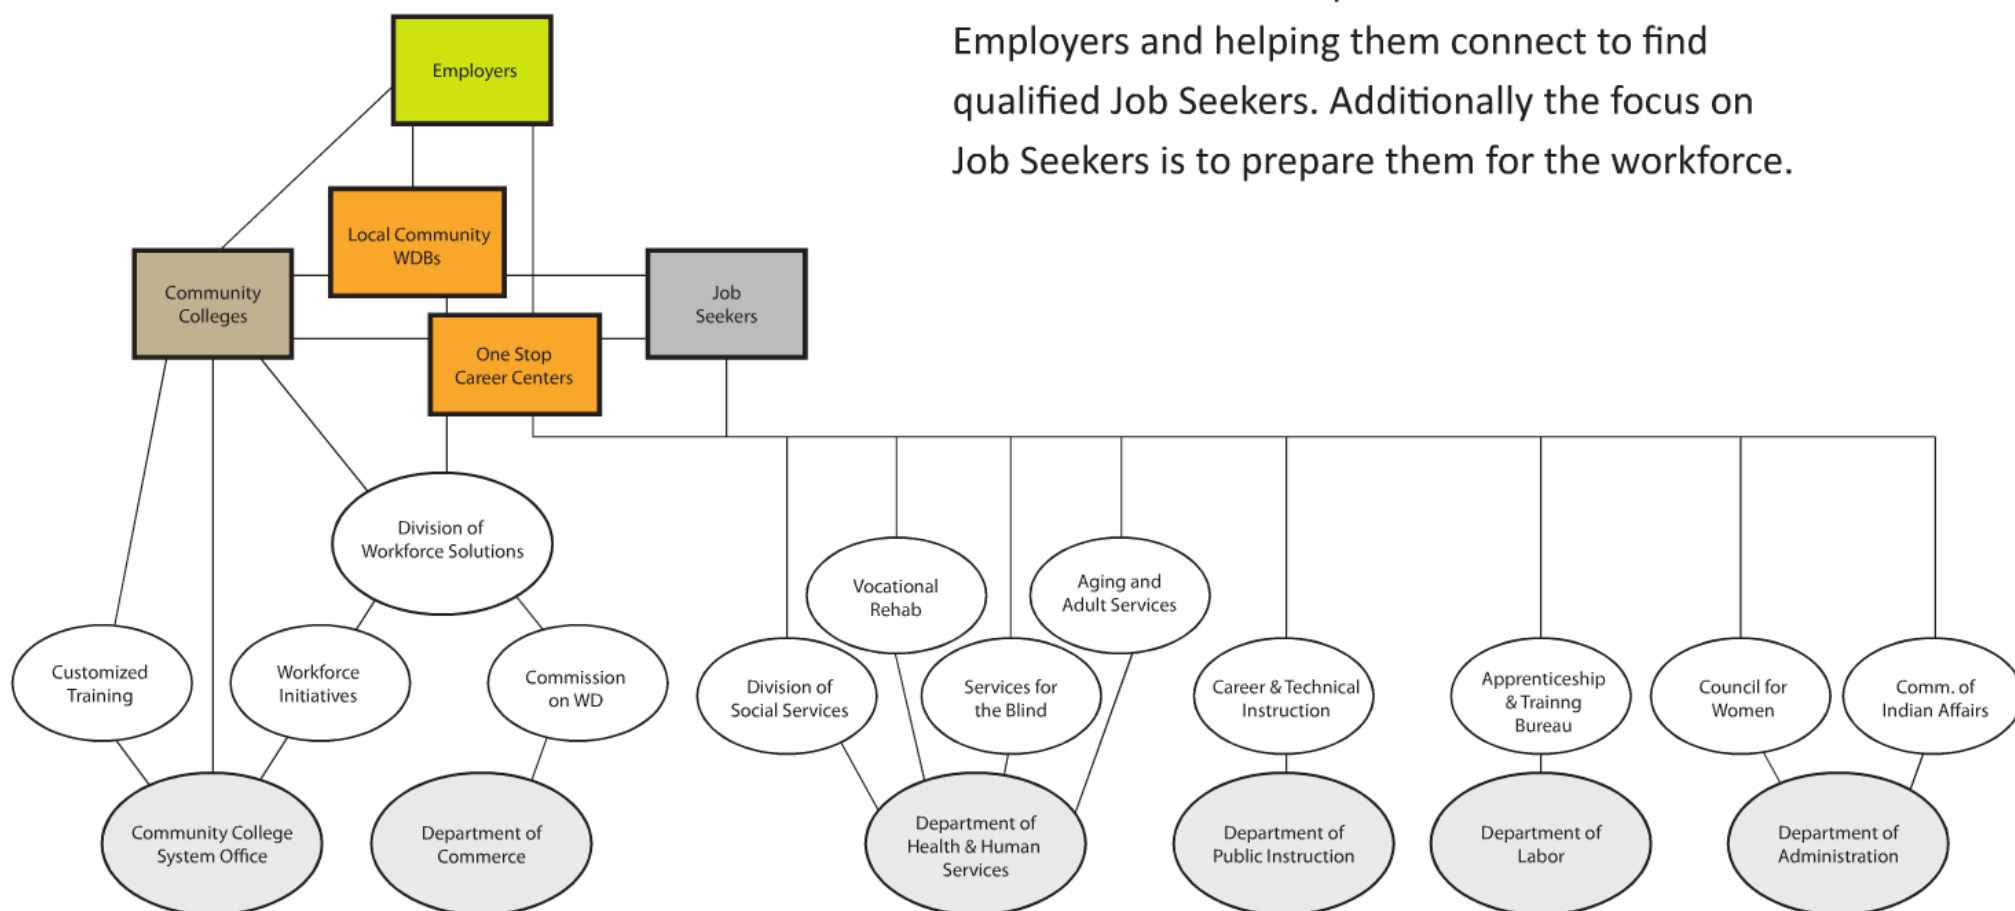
Employers and helping them connect to find qualified Job Seekers. Additionally the focus on Job Seekers is to prepare them for the workforce.

Employers

Local Community WDBs

Community Colleges

Job Seekers

One Stop Career Centers

Division of Workforce Solutions

Vocational Rehab

Aging and Adult Services

Customized Training

Workforce Initiatives

Commission on WD

Division of Social Services

Services for the Blind

Career & Technical Instruction

Apprenticeship & Trainng Bureau

Council for Women

Comm. of Indian Affairs

Community College System Office

Department of Commerce

Department of Health & Human Services

Department of Public Instruction

Department of Labor

Department of Administration